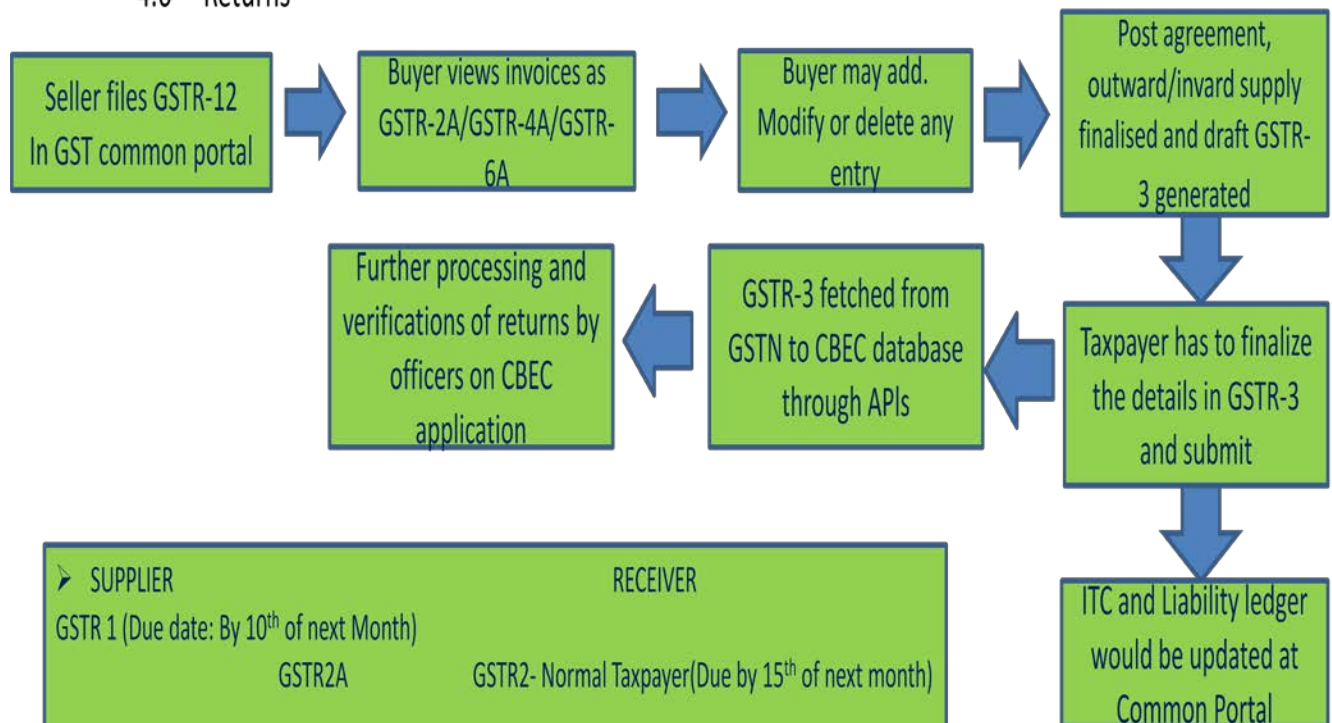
4.6 Returns

Seller files GSTR-12 In GST common portal

Buyer views invoices as GSTR-2A/GSTR-4A/GSTR-6A

Buyer may add. Modify or delete any entry

Post agreement, outward/invard supply finalised and draft GSTR-3 generated

Taxpayer has to finalize the details in GSTR-3 and submit

GSTR-3 fetched from GSTN to CBEC database through APIs

Further processing and verifications of returns by officers on CBEC application

ITC and Liability ledger would be updated at Common Portal

➢ SUPPLIER RECEIVER

GSTR 1 (Due date: By 10$^{th}$ of next Month)

GSTR2A GSTR2- Normal Taxpayer(Due by 15$^{th}$ of next month)